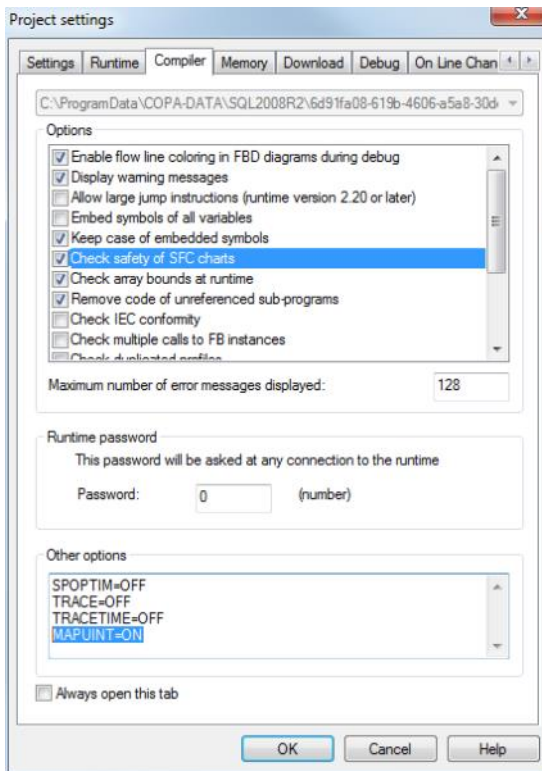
Project settings

Settings | Runtime | Compiler | Memory | Download | Debug | On Line Chan

C:\ProgramData\COPA-DATA\SQL2008R2\6d91fa08-619b-4606-a5a8-30d

Options

Enable flow line coloring in FBD diagrams during debug
Display warning messages
Allow large jump instructions (runtime version 2.20 or later)
Embed symbols of all variables
Keep case of embedded symbols
Check safety of SFC charts
Check array bounds at runtime
Remove code of unreferenced sub-programs
Check IEC conformity
Check multiple calls to FB instances
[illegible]

Maximum number of error messages displayed: 128

Runtime password

This password will be asked at any connection to the runtime

Password: 0 (number)

Other options

SPOPTIM=OFF
TRACE=OFF
TRACETIME=OFF
MAPUINT=ON

Always open this tab

OK Cancel Help